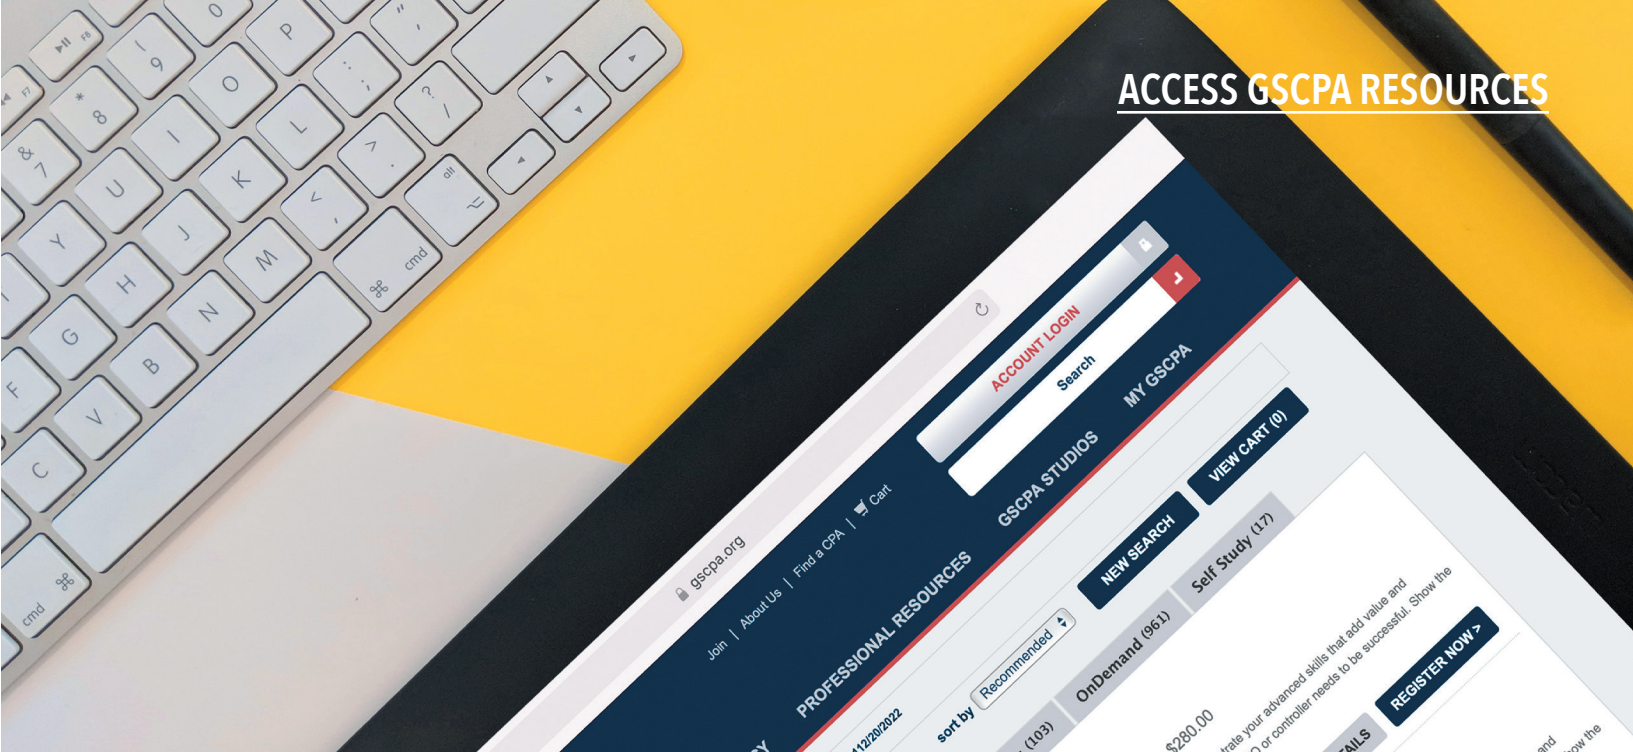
ACCESS GSCPA RESOURCES

gscpa.org

Join | About Us | Find a CPA | Cart

ACCOUNT LOGIN

Search

PROFESSIONAL RESOURCES

GSCPA STUDIOS

MY GSCPA

NEW SEARCH

VIEW CART (0)

sort by Recommended

OnDemand (961)

Self Study (17)

12/20/2022

(103)

$280.00

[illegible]rate your advanced skills that add value and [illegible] or controller needs to be successful. Show the

REGISTER NOW >

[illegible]AILS

and

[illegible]ow the

cmd

cmd

alt